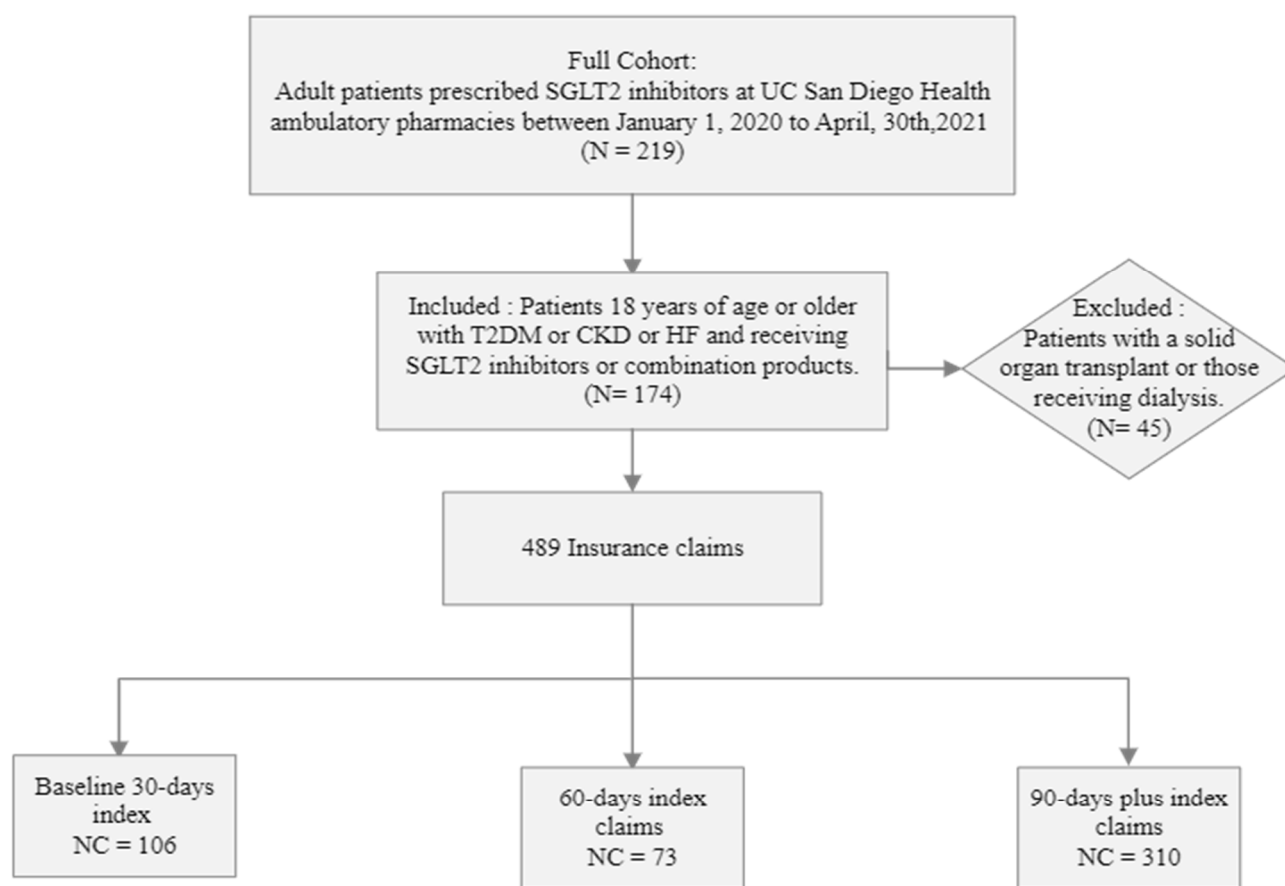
Full Cohort:
Adult patients prescribed SGLT2 inhibitors at UC San Diego Health ambulatory pharmacies between January 1, 2020 to April, 30th,2021
(N = 219)

Included : Patients 18 years of age or older with T2DM or CKD or HF and receiving SGLT2 inhibitors or combination products.
(N= 174)

Excluded :
Patients with a solid organ transplant or those receiving dialysis.
(N= 45)

489 Insurance claims

Baseline 30-days index
NC = 106

60-days index claims
NC = 73

90-days plus index claims
NC = 310